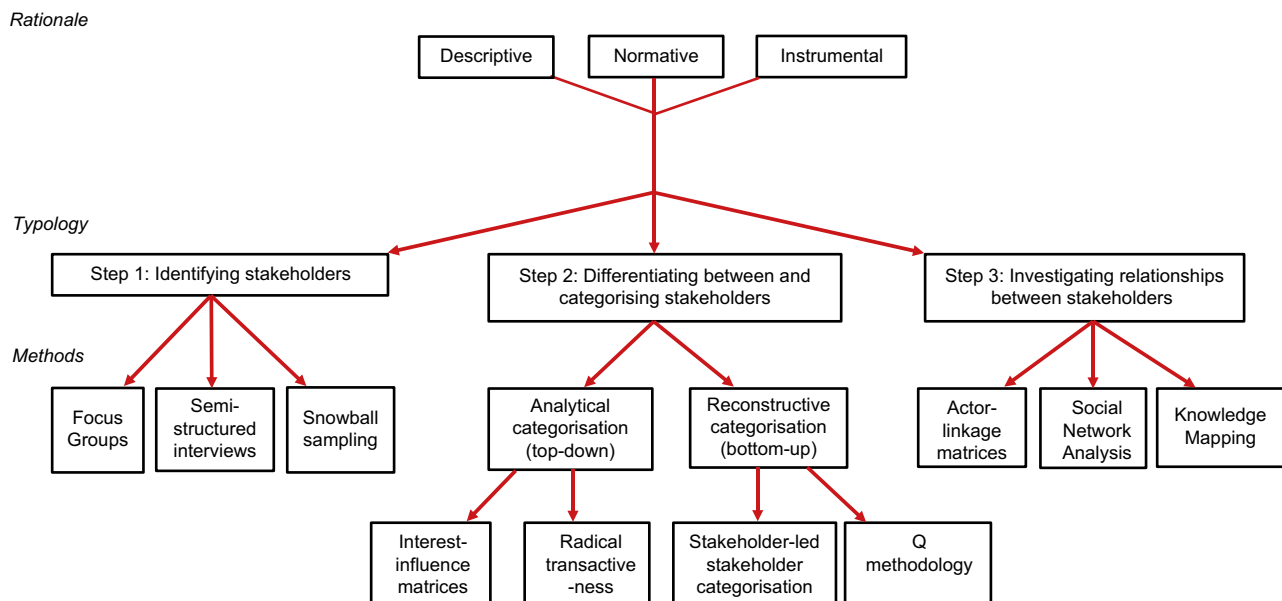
Rationale

Descriptive

Normative

Instrumental

Typology

Step 1: Identifying stakeholders

Step 2: Differentiating between and categorising stakeholders

Step 3: Investigating relationships between stakeholders

Methods

Focus Groups

Semi-structured interviews

Snowball sampling

Analytical categorisation (top-down)

Reconstructive categorisation (bottom-up)

Actor-linkage matrices

Social Network Analysis

Knowledge Mapping

Interest-influence matrices

Radical transactive -ness

Stakeholder-led stakeholder categorisation

Q methodology